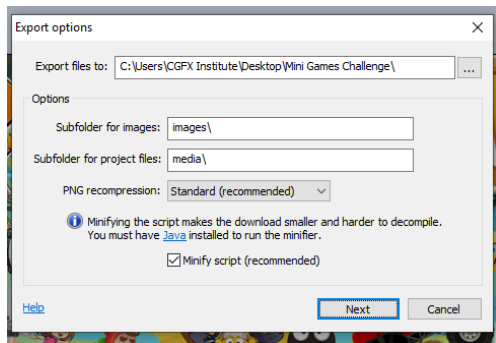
Export options

Export files to: C:\Users\CGFX Institute\Desktop\Mini Games Challenge\ ...

Options

Subfolder for images: images\

Subfolder for project files: media\

PNG recompression: Standard (recommended)

Minifying the script makes the download smaller and harder to decompile. You must have Java installed to run the minifier.

Minify script (recommended)

Help

Next

Cancel